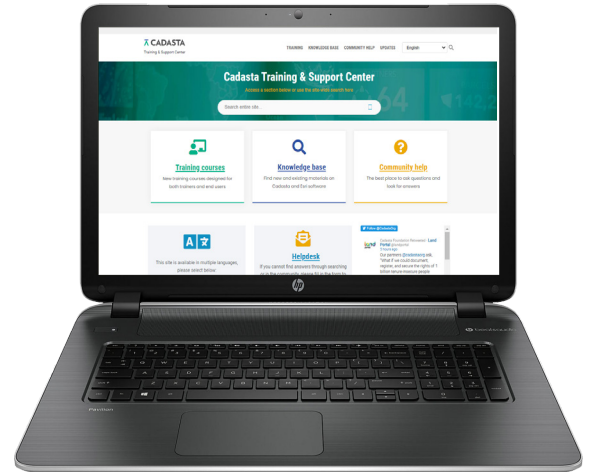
CADASTA
Training & Support Center

TRAINING KNOWLEDGE BASE COMMUNITY HELP UPDATES English

Cadasta Training & Support Center
Access a section below or use the site-wide search here

Search entire site...

Training courses
New training courses designed for both trainers and end users

Knowledge base
Find new and existing materials on Cadasta and Esri software

Community help
The best place to ask questions and look for answers

This site is available in multiple languages, please select below

Helpdesk
If you cannot find answers through searching or in the community, please fill in the form to

Follow @CadastaOrg
Cadasta Foundation Retweeted
Land Portal @landportal
Our partners @cadastaorg ask, "What if we could document, register, and secure the rights of 1 billion tenure insecure people

hp

Pavilion